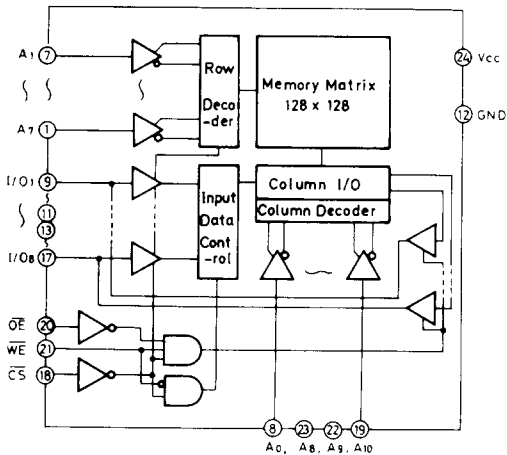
A1 7
A7 1
I/O1 9
11
13
I/O8 17
$\overline{OE}$ 20
$\overline{WE}$ 21
$\overline{CS}$ 18
Row Decoder
Memory Matrix 128 x 128
24 Vcc
12 GND
Input Data Control
Column I/O
Column Decoder
8 23 22 19
A0, A8, A9, A10